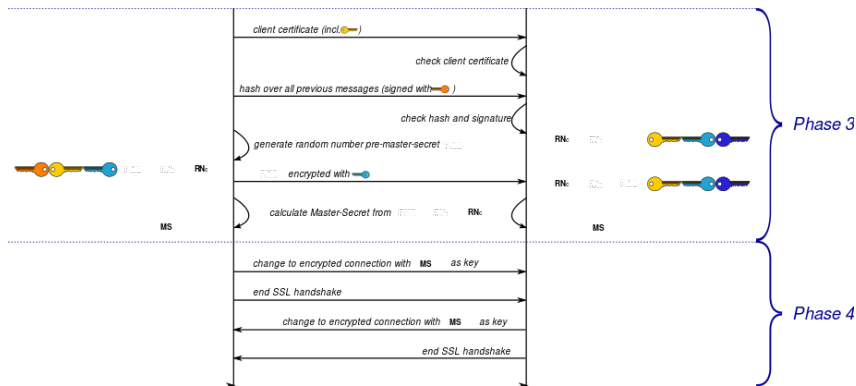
client certificate (incl. )

check client certificate

hash over all previous messages (signed with )

check hash and signature

generate random number pre-master-secret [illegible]

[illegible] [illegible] RNc

RNc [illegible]

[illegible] encrypted with

RNc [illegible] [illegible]

calculate Master-Secret from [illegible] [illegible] RNc

MS

MS

Phase 3

change to encrypted connection with MS as key

end SSL handshake

change to encrypted connection with MS as key

end SSL handshake

Phase 4